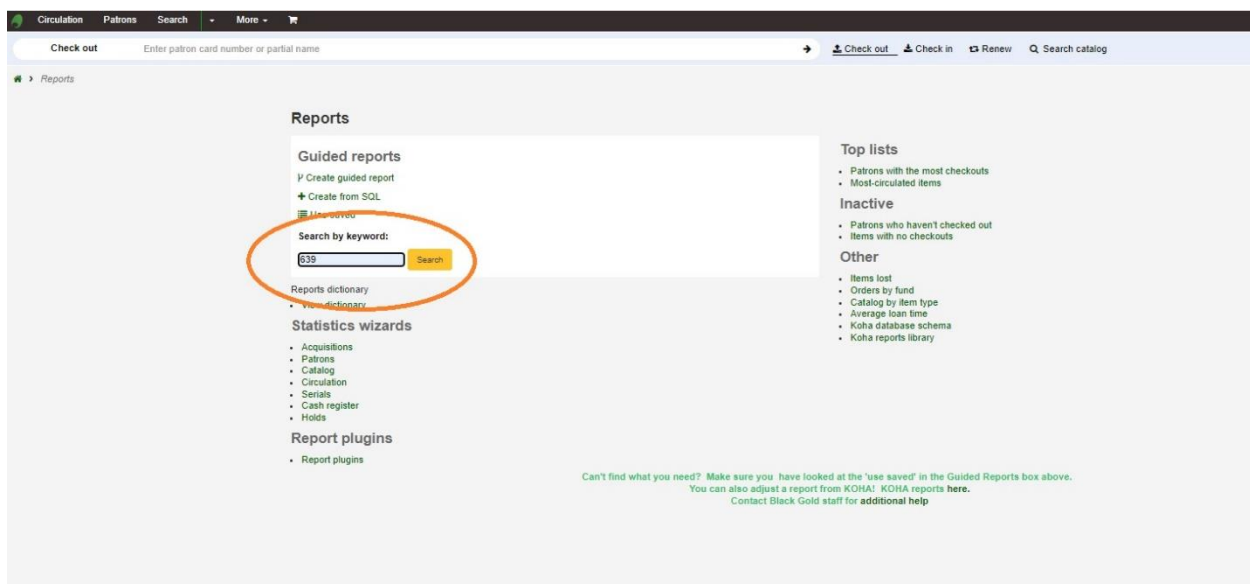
Circulation Patrons Search More

Check out Enter patron card number or partial name

Check out Check in Renew Search catalog

Reports

Reports

Guided reports

Create guided report

+ Create from SQL

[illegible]

Search by keyword:

639

Search

Reports dictionary

- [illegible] dictionary

Statistics wizards

- Acquisitions
- Patrons
- Catalog
- Circulation
- Serials
- Cash register
- Holds

Report plugins

- Report plugins

Top lists

- Patrons with the most checkouts
- Most-circulated items

Inactive

- Patrons who haven't checked out
- Items with no checkouts

Other

- Items lost
- Orders by fund
- Catalog by item type
- Average loan time
- Koha database schema
- Koha reports library

Can't find what you need? Make sure you have looked at the 'use saved' in the Guided Reports box above.
You can also adjust a report from KOHA! KOHA reports here.
Contact Black Gold staff for additional help